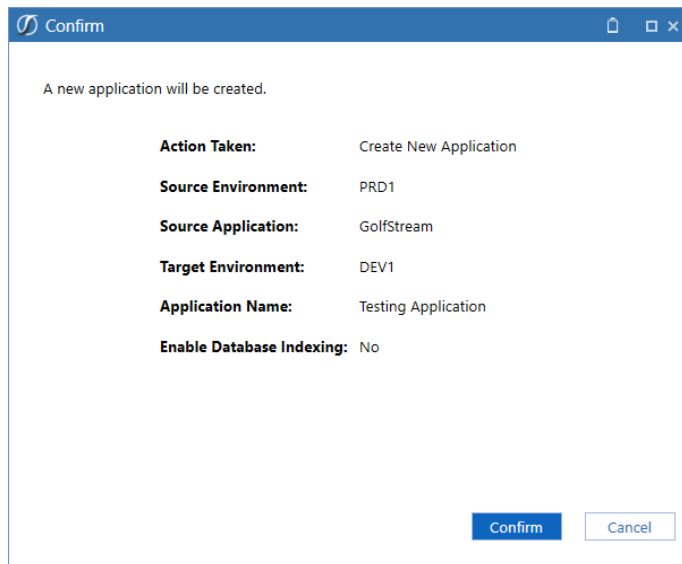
Confirm

A new application will be created.

| | |
|---|---|
| **Action Taken:** | Create New Application |
| **Source Environment:** | PRD1 |
| **Source Application:** | GolfStream |
| **Target Environment:** | DEV1 |
| **Application Name:** | Testing Application |
| **Enable Database Indexing:** | No |

Confirm Cancel